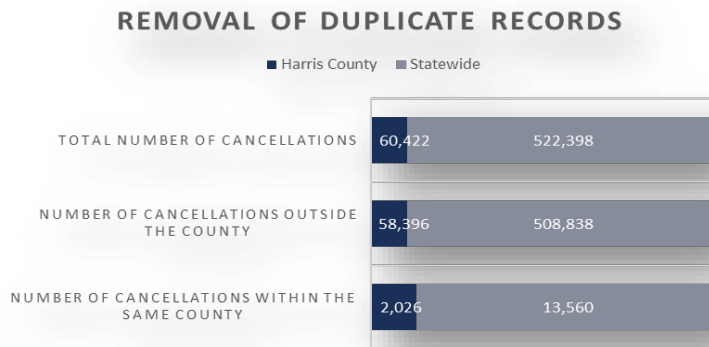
REMOVAL OF DUPLICATE RECORDS

Harris County Statewide

TOTAL NUMBER OF CANCELLATIONS 60,422 522,398

NUMBER OF CANCELLATIONS OUTSIDE THE COUNTY 58,396 508,838

NUMBER OF CANCELLATIONS WITHIN THE SAME COUNTY 2,026 13,560